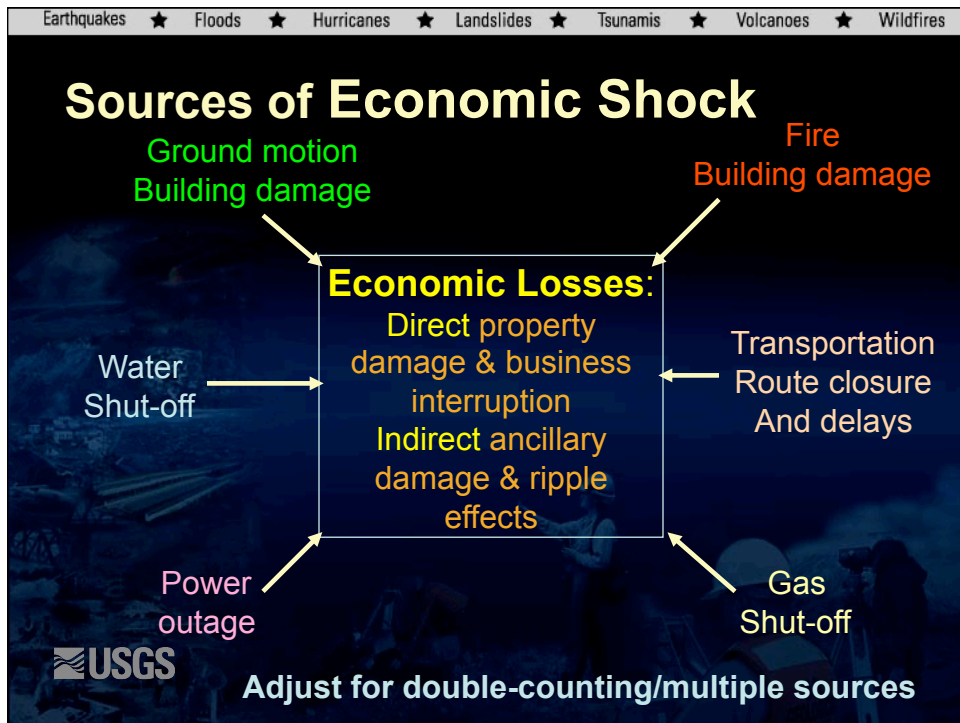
Earthquakes ★ Floods ★ Hurricanes ★ Landslides ★ Tsunamis ★ Volcanoes ★ Wildfires

Sources of Economic Shock

Ground motion
Building damage

Fire
Building damage

Economic Losses:
Direct property damage & business interruption
Indirect ancillary damage & ripple effects

Water
Shut-off

Transportation
Route closure
And delays

Power
outage

Gas
Shut-off

USGS

Adjust for double-counting/multiple sources